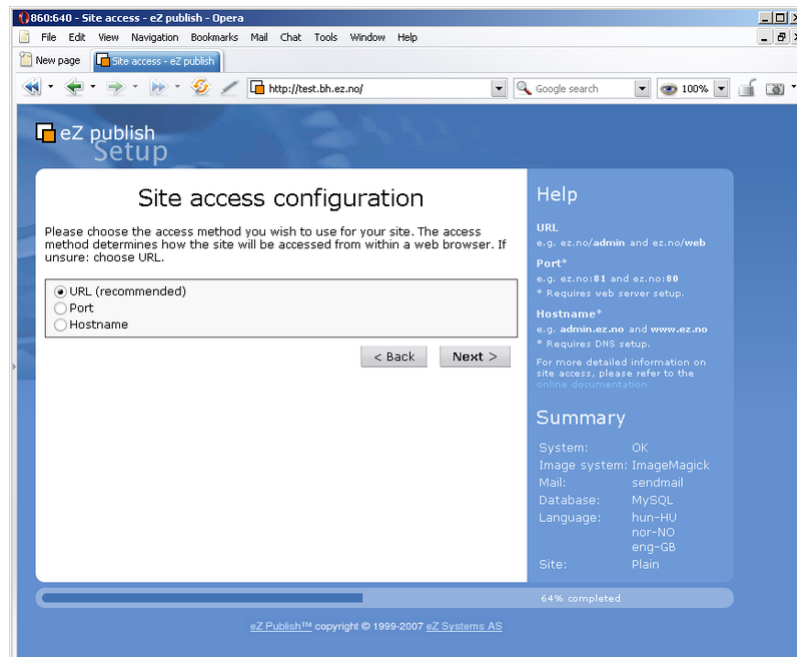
860:640 - Site access - eZ publish - Opera

File Edit View Navigation Bookmarks Mail Chat Tools Window Help

New page | Site access - eZ publish

http://test.bh.ez.no/

Google search

100%

eZ publish Setup

Site access configuration

Please choose the access method you wish to use for your site. The access method determines how the site will be accessed from within a web browser. If unsure: choose URL.

URL (recommended)
Port
Hostname

< Back | Next >

Help

URL
e.g. ez.no/admin and ez.no/web

Port*
e.g. ez.no:81 and ez.no:80
* Requires web server setup.

Hostname*
e.g. admin.ez.no and www.ez.no
* Requires DNS setup.

For more detailed information on site access, please refer to the online documentation

Summary

| System: | OK |
|---|---|
| Image system: | ImageMagick |
| Mail: | sendmail |
| Database: | MySQL |
| Language: | hun-HU nor-NO eng-GB |
| Site: | Plain |

64% completed

eZ Publish™ copyright © 1999-2007 eZ Systems AS